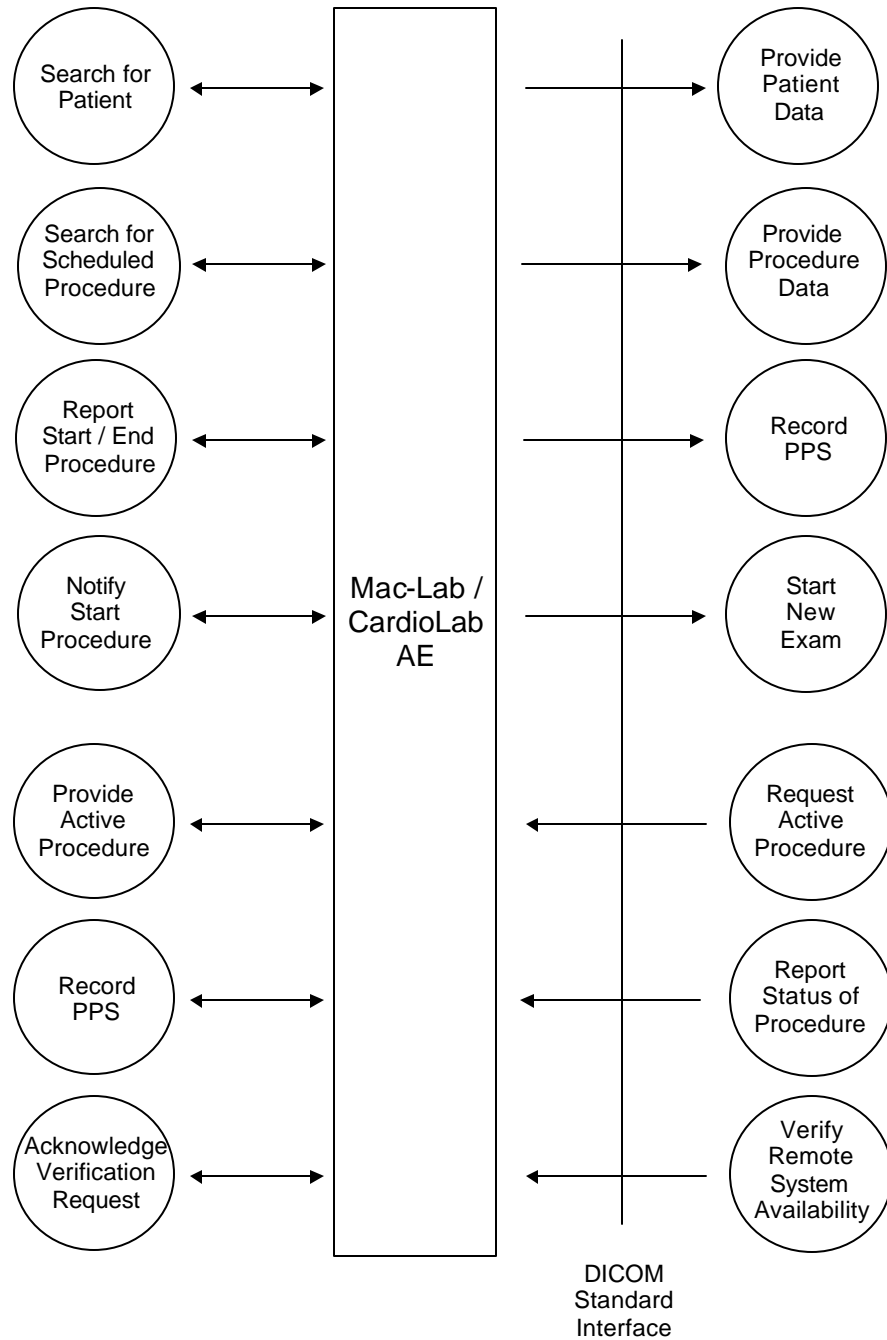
Search for Patient

Search for Scheduled Procedure

Report Start / End Procedure

Notify Start Procedure

Provide Active Procedure

Record PPS

Acknowledge Verification Request

Mac-Lab / CardioLab AE

Provide Patient Data

Provide Procedure Data

Record PPS

Start New Exam

Request Active Procedure

Report Status of Procedure

Verify Remote System Availability

DICOM Standard Interface